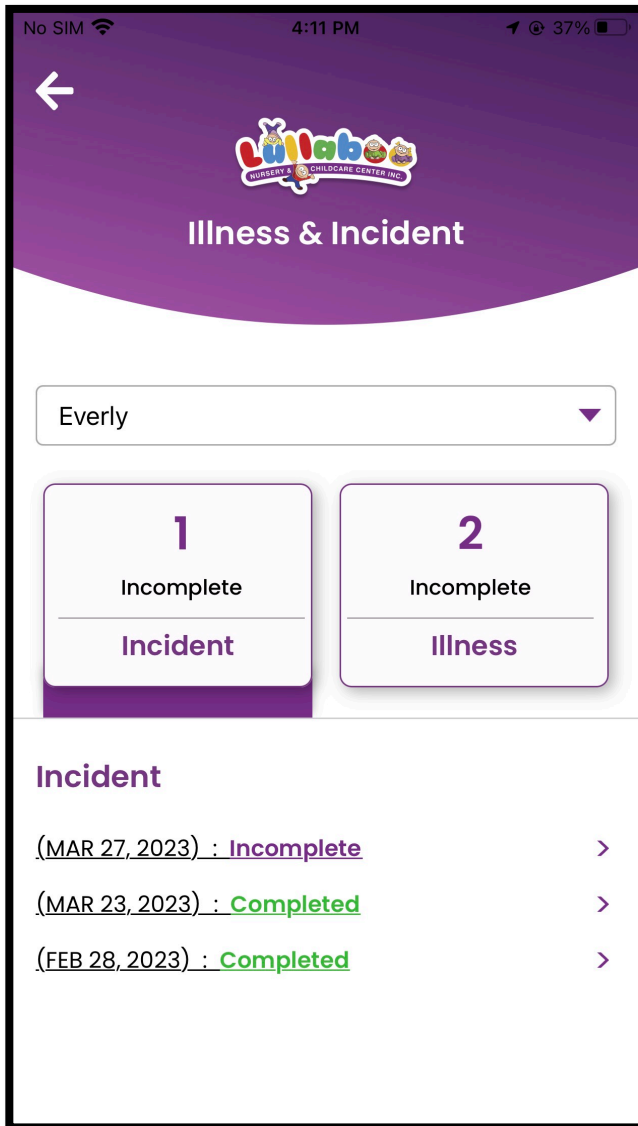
No SIM 4:11 PM 37%

Lullaboo
NURSERY & CHILDCARE CENTER INC.

Illness & Incident

Everly

1
Incomplete
Incident

2
Incomplete
Illness

Incident

(MAR 27, 2023) : Incomplete

(MAR 23, 2023) : Completed

(FEB 28, 2023) : Completed